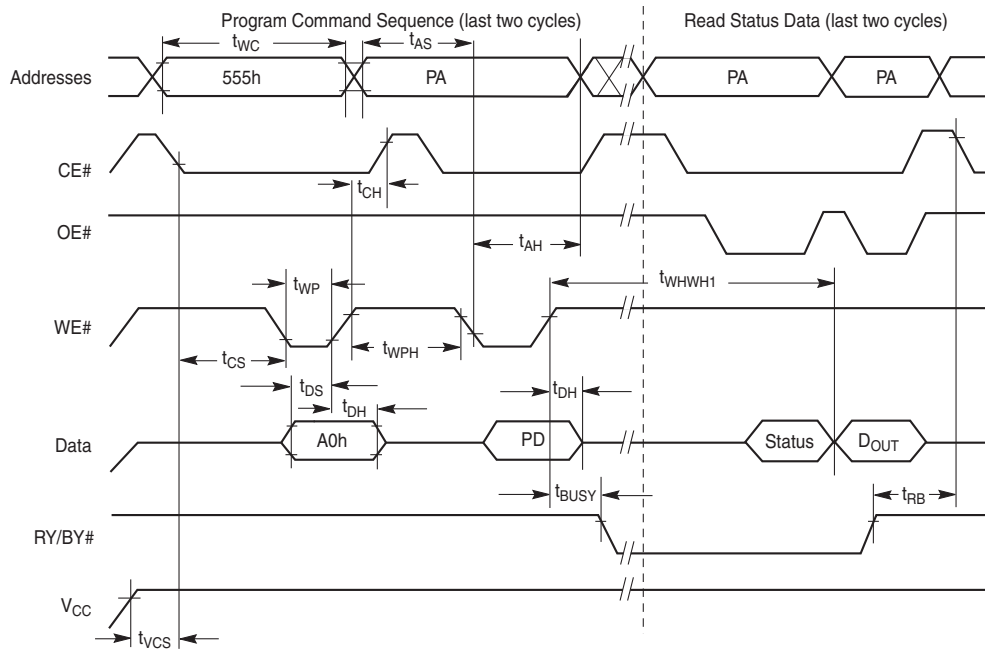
Program Command Sequence (last two cycles)

Read Status Data (last two cycles)

$t_{WC}$

$t_{AS}$

Addresses

555h

PA

PA

PA

CE#

$t_{CH}$

OE#

$t_{AH}$

$t_{WHWH1}$

$t_{WP}$

WE#

$t_{CS}$

$t_{WPH}$

$t_{DS}$

$t_{DH}$

$t_{DH}$

Data

A0h

PD

Status

$D_{OUT}$

$t_{BUSY}$

$t_{RB}$

RY/BY#

$V_{CC}$

$t_{VCS}$